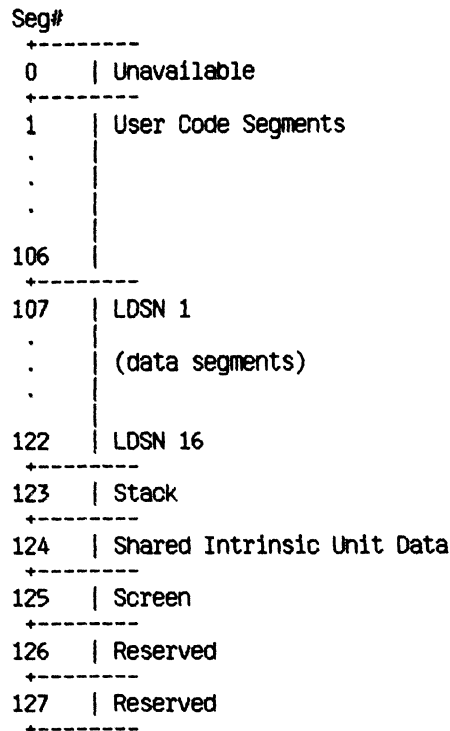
Seg#
+--------
0 | Unavailable
+--------
1 | User Code Segments
. |
. |
. |
106 |
+--------
107 | LDSN 1
. |
. | (data segments)
. |
122 | LDSN 16
+--------
123 | Stack
+--------
124 | Shared Intrinsic Unit Data
+--------
125 | Screen
+--------
126 | Reserved
+--------
127 | Reserved
+--------